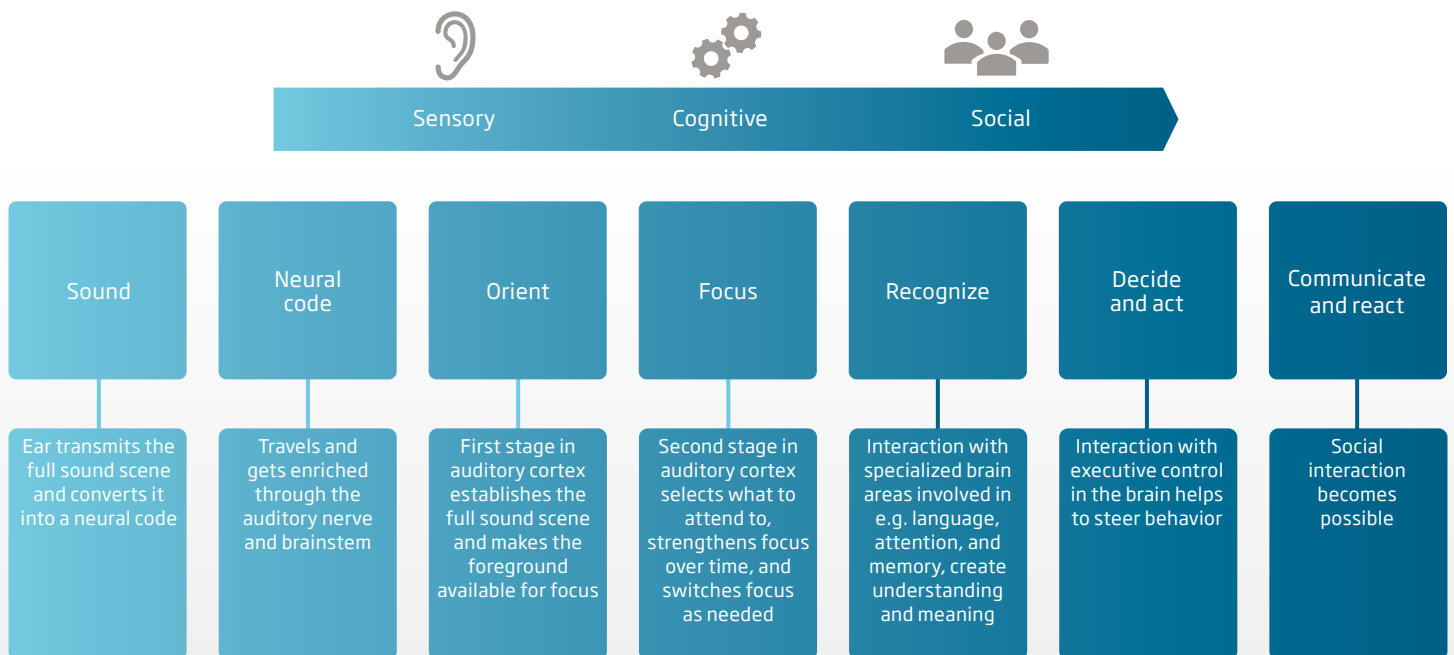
Sensory
Cognitive
Social

Sound

Ear transmits the full sound scene and converts it into a neural code

Neural code

Travels and gets enriched through the auditory nerve and brainstem

Orient

First stage in auditory cortex establishes the full sound scene and makes the foreground available for focus

Focus

Second stage in auditory cortex selects what to attend to, strengthens focus over time, and switches focus as needed

Recognize

Interaction with specialized brain areas involved in e.g. language, attention, and memory, create understanding and meaning

Decide and act

Interaction with executive control in the brain helps to steer behavior

Communicate and react

Social interaction becomes possible